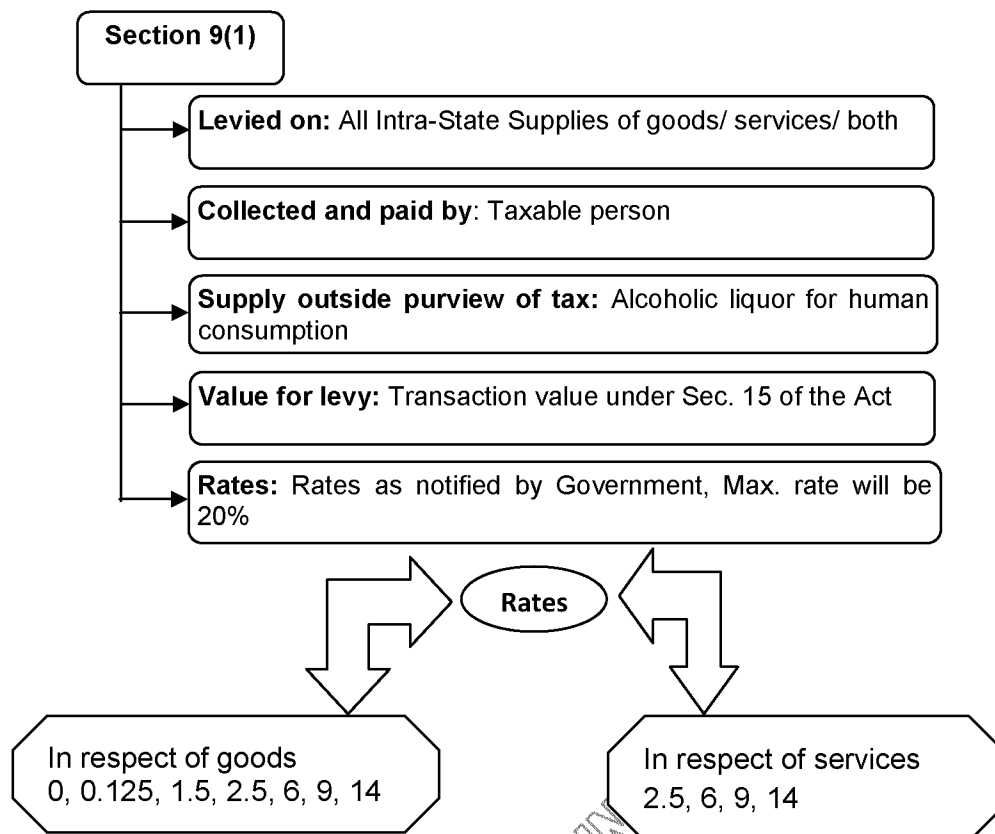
Section 9(1)

Levied on: All Intra-State Supplies of goods/ services/ both

Collected and paid by: Taxable person

Supply outside purview of tax: Alcoholic liquor for human consumption

Value for levy: Transaction value under Sec. 15 of the Act

Rates: Rates as notified by Government, Max. rate will be 20%

Rates

In respect of goods
0, 0.125, 1.5, 2.5, 6, 9, 14

In respect of services
2.5, 6, 9, 14